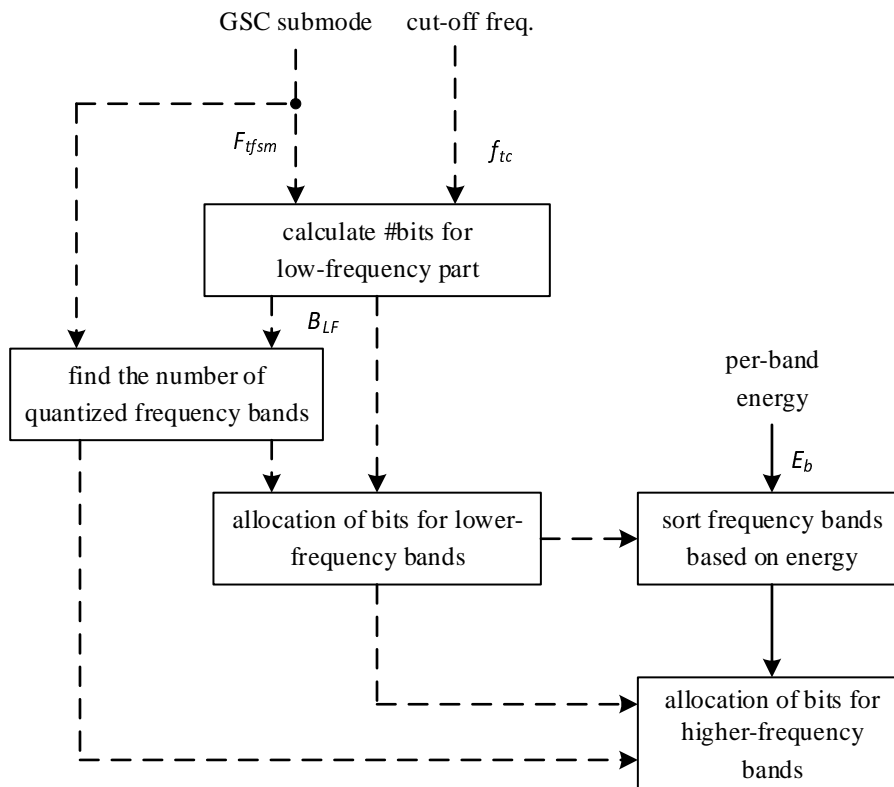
GSC submode

cut-off freq.

$F_{tfsm}$

$f_{tc}$

calculate #bits for low-frequency part

$B_{LF}$

find the number of quantized frequency bands

per-band energy

$E_b$

allocation of bits for lower-frequency bands

sort frequency bands based on energy

allocation of bits for higher-frequency bands